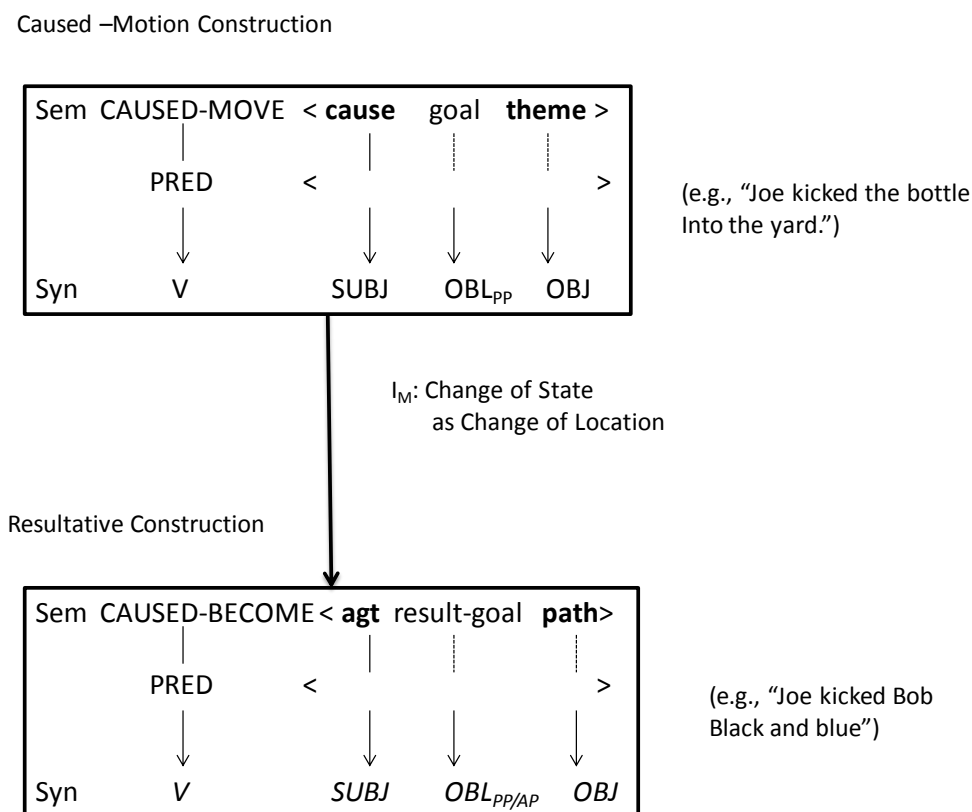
Caused –Motion Construction

Sem CAUSED-MOVE < **cause** goal **theme** >

PRED < >

Syn V SUBJ $OBL_{PP}$ OBJ

(e.g., "Joe kicked the bottle Into the yard.")

$I_M$: Change of State as Change of Location

Resultative Construction

Sem CAUSED-BECOME < **agt** result-goal **path**>

PRED < >

Syn *V* *SUBJ* $OBL_{PP/AP}$ *OBJ*

(e.g., "Joe kicked Bob Black and blue")